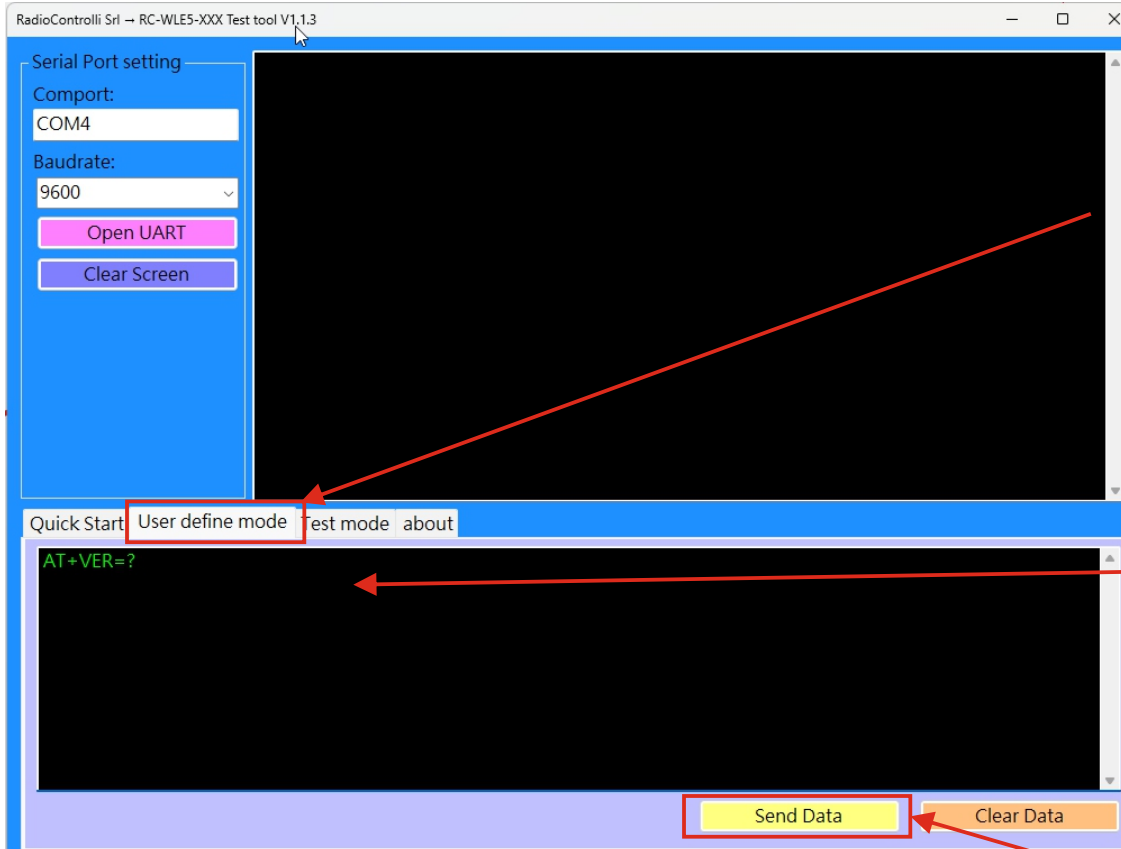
RadioControlli Srl → RC-WLE5-XXX Test tool V1.1.3

Serial Port setting
Comport:
COM4
Baudrate:
9600
Open UART
Clear Screen

Quick Start
User define mode
Test mode
about

AT+VER=?

Send Data
Clear Data